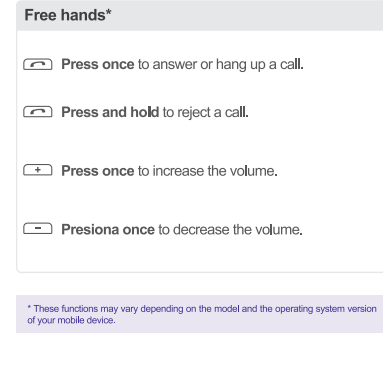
Free hands*

Press once to answer or hang up a call.

Press and hold to reject a call.

Press once to increase the volume.

Presiona once to decrease the volume.

* These functions may vary depending on the model and the operating system version of your mobile device.